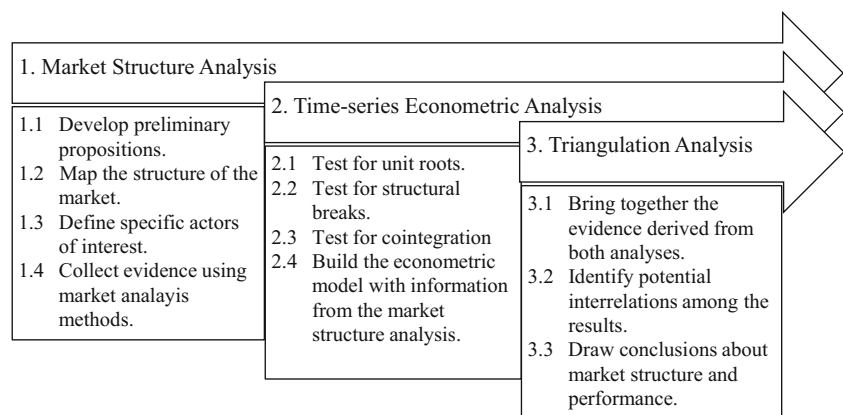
1. Market Structure Analysis

1.1 Develop preliminary propositions.
1.2 Map the structure of the market.
1.3 Define specific actors of interest.
1.4 Collect evidence using market analayis methods.

2. Time-series Econometric Analysis

2.1 Test for unit roots.
2.2 Test for structural breaks.
2.3 Test for cointegration
2.4 Build the econometric model with information from the market structure analysis.

3. Triangulation Analysis

3.1 Bring together the evidence derived from both analyses.
3.2 Identify potential interrelations among the results.
3.3 Draw conclusions about market structure and performance.